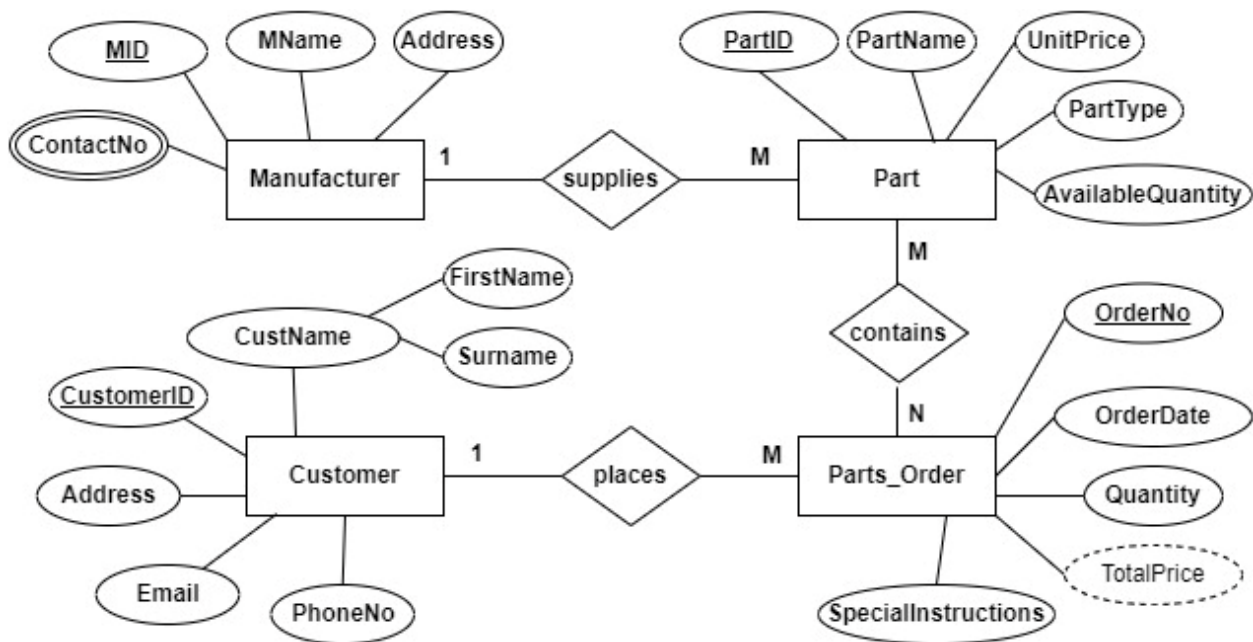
MID
MName
Address
ContactNo
Manufacturer
1
supplies
M
PartID
PartName
UnitPrice
PartType
Part
AvailableQuantity
M
contains
N
FirstName
CustName
Surname
CustomerID
Customer
Address
Email
PhoneNo
1
places
M
OrderNo
OrderDate
Parts_Order
Quantity
TotalPrice
SpecialInstructions